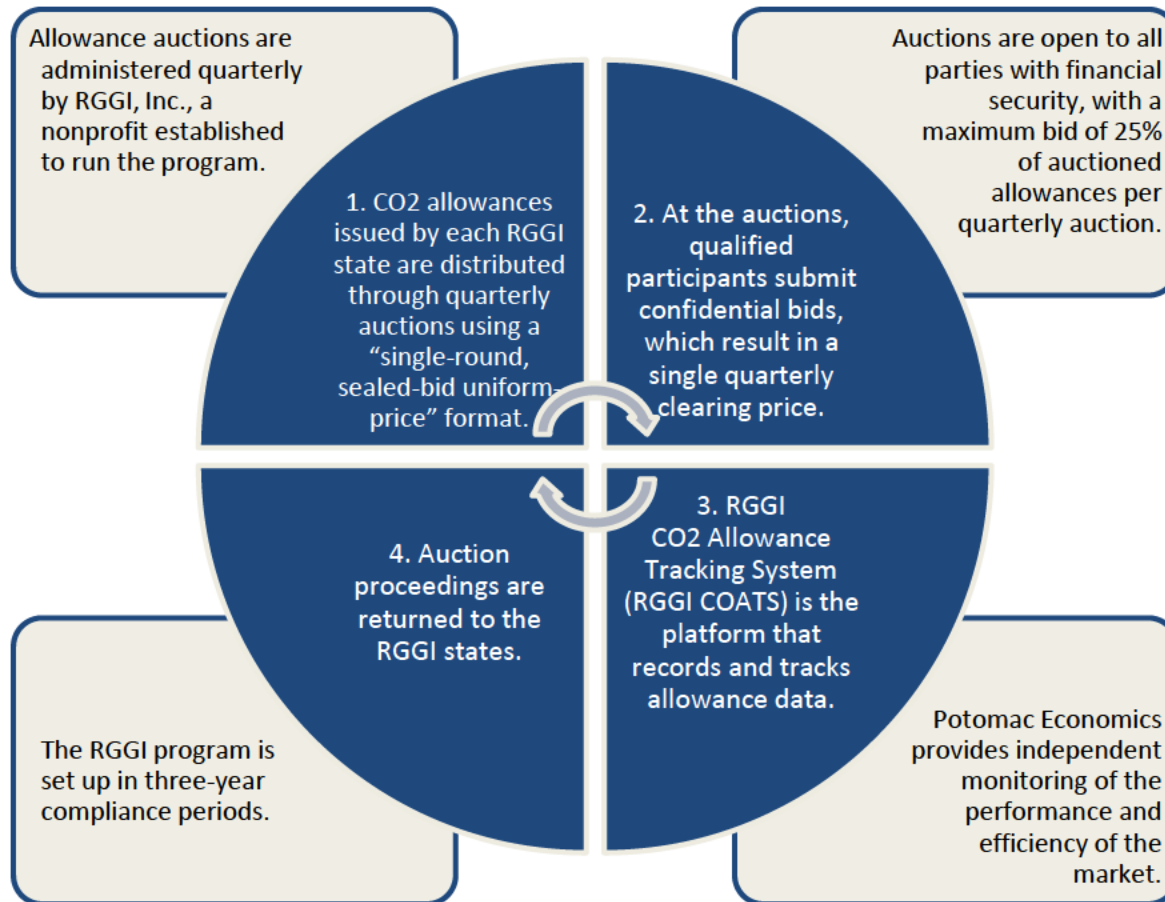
Allowance auctions are administered quarterly by RGGI, Inc., a nonprofit established to run the program.

Auctions are open to all parties with financial security, with a maximum bid of 25% of auctioned allowances per quarterly auction.

1. CO2 allowances issued by each RGGI state are distributed through quarterly auctions using a “single-round, sealed-bid uniform-price” format.

2. At the auctions, qualified participants submit confidential bids, which result in a single quarterly clearing price.

4. Auction proceedings are returned to the RGGI states.

3. RGGI CO2 Allowance Tracking System (RGGI COATS) is the platform that records and tracks allowance data.

The RGGI program is set up in three-year compliance periods.

Potomac Economics provides independent monitoring of the performance and efficiency of the market.